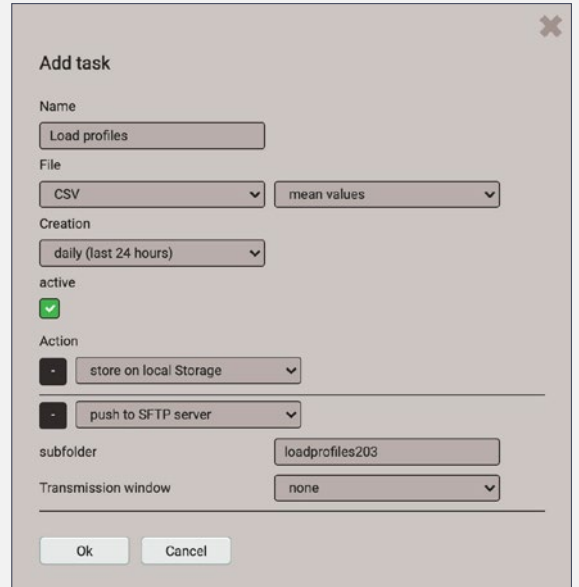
Add task

Name

Load profiles

File

CSV

mean values

Creation

daily (last 24 hours)

active

Action

-

store on local Storage

-

push to SFTP server

subfolder

loadprofiles203

Transmission window

none

Ok

Cancel